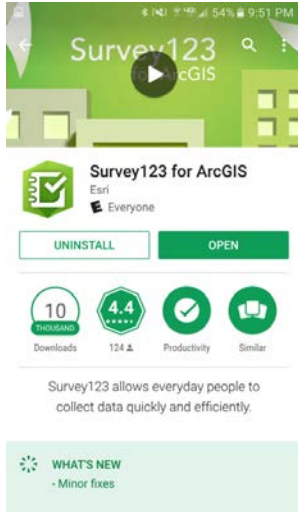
54% 9:51 PM

Survey123 for ArcGIS

Survey123 for ArcGIS
Esri
Everyone

UNINSTALL
OPEN

10 THOUSAND
Downloads

4.4
124

Productivity

Similar

Survey123 allows everyday people to collect data quickly and efficiently.

WHAT'S NEW
- Minor fixes